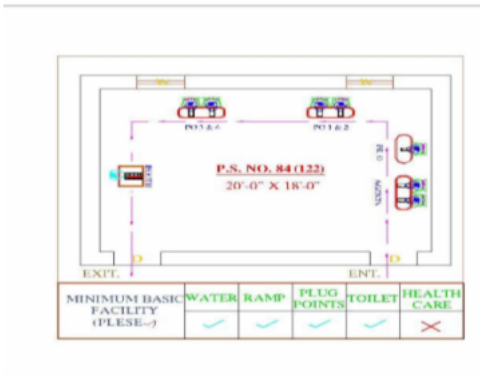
W

W

PO 3 & 4

PO 1 & 2

P.S. NO. 84 (122)

20'-0" X 18'-0"

D

D

EXIT.

ENT.

| MINIMUM BASIC FACILITY (PLESE-✓) | WATER | RAMP | PLUG POINTS | TOILET | HEALTH CARE |
|---|---|---|---|---|---|
| | ✓ | ✓ | ✓ | ✓ | ✗ |